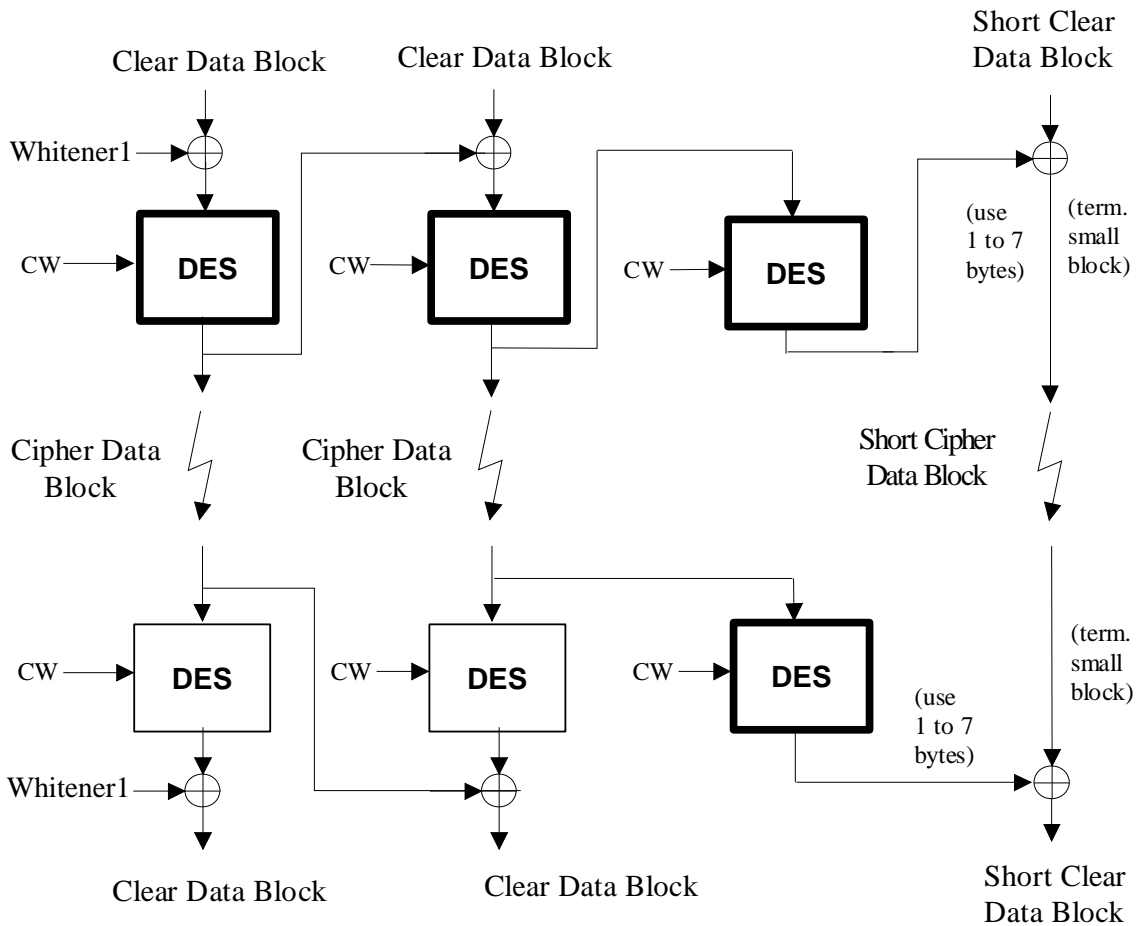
Clear Data Block

Clear Data Block

Short Clear Data Block

Whitener1

CW

DES

CW

DES

CW

DES

(use 1 to 7 bytes)

(term. small block)

Cipher Data Block

Cipher Data Block

Short Cipher Data Block

CW

DES

CW

DES

CW

DES

(term. small block)

(use 1 to 7 bytes)

Whitener1

Clear Data Block

Clear Data Block

Short Clear Data Block